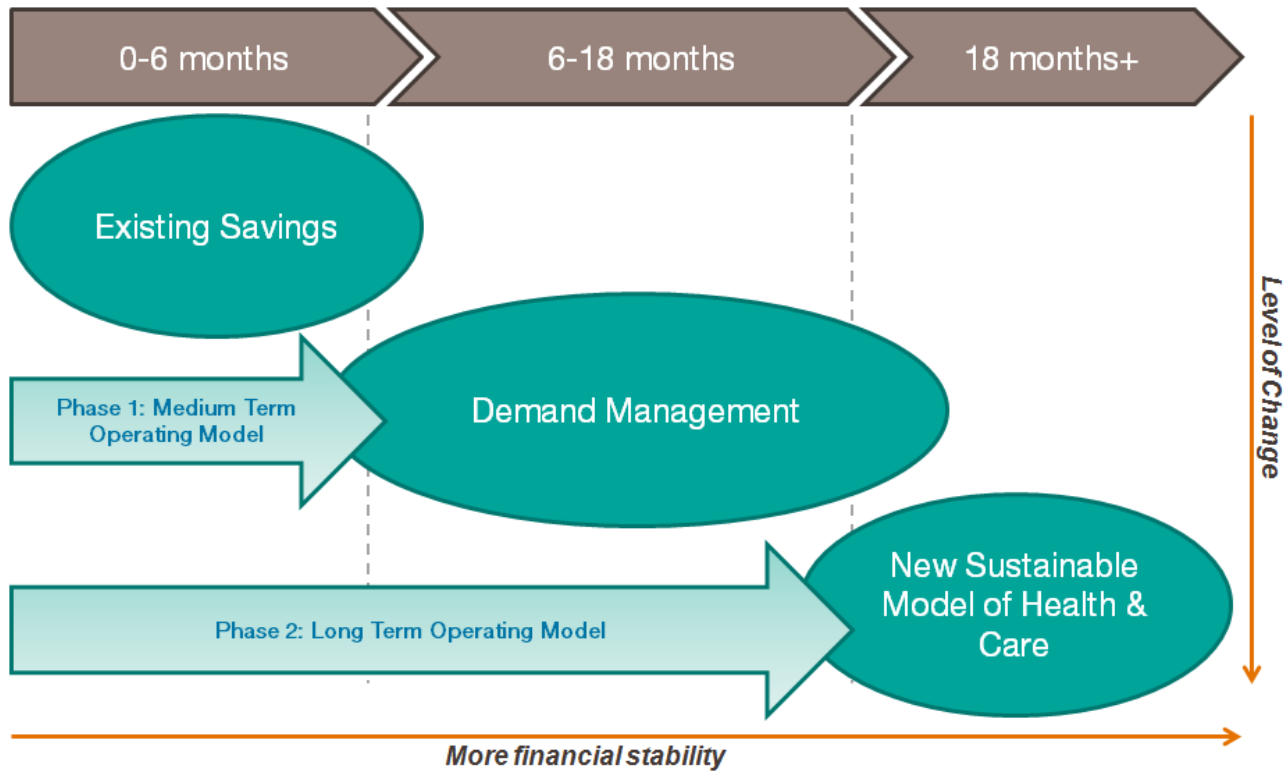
0-6 months

6-18 months

18 months+

Existing Savings

Phase 1: Medium Term Operating Model

Demand Management

Phase 2: Long Term Operating Model

New Sustainable Model of Health & Care

Level of Change

More financial stability